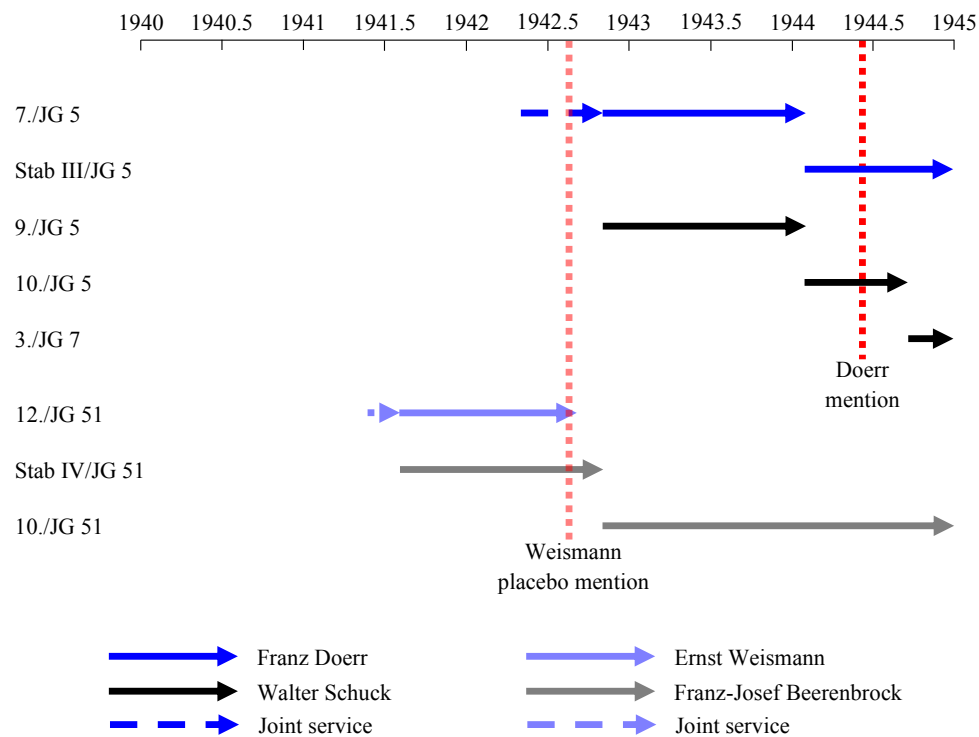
1940 1940.5 1941 1941.5 1942 1942.5 1943 1943.5 1944 1944.5 1945

7./JG 5
Stab III/JG 5
9./JG 5
10./JG 5
3./JG 7
12./JG 51
Stab IV/JG 51
10./JG 51

Doerr mention

Weismann placebo mention

Franz Doerr
Walter Schuck
Joint service
Ernst Weismann
Franz-Josef Beerenbrock
Joint service